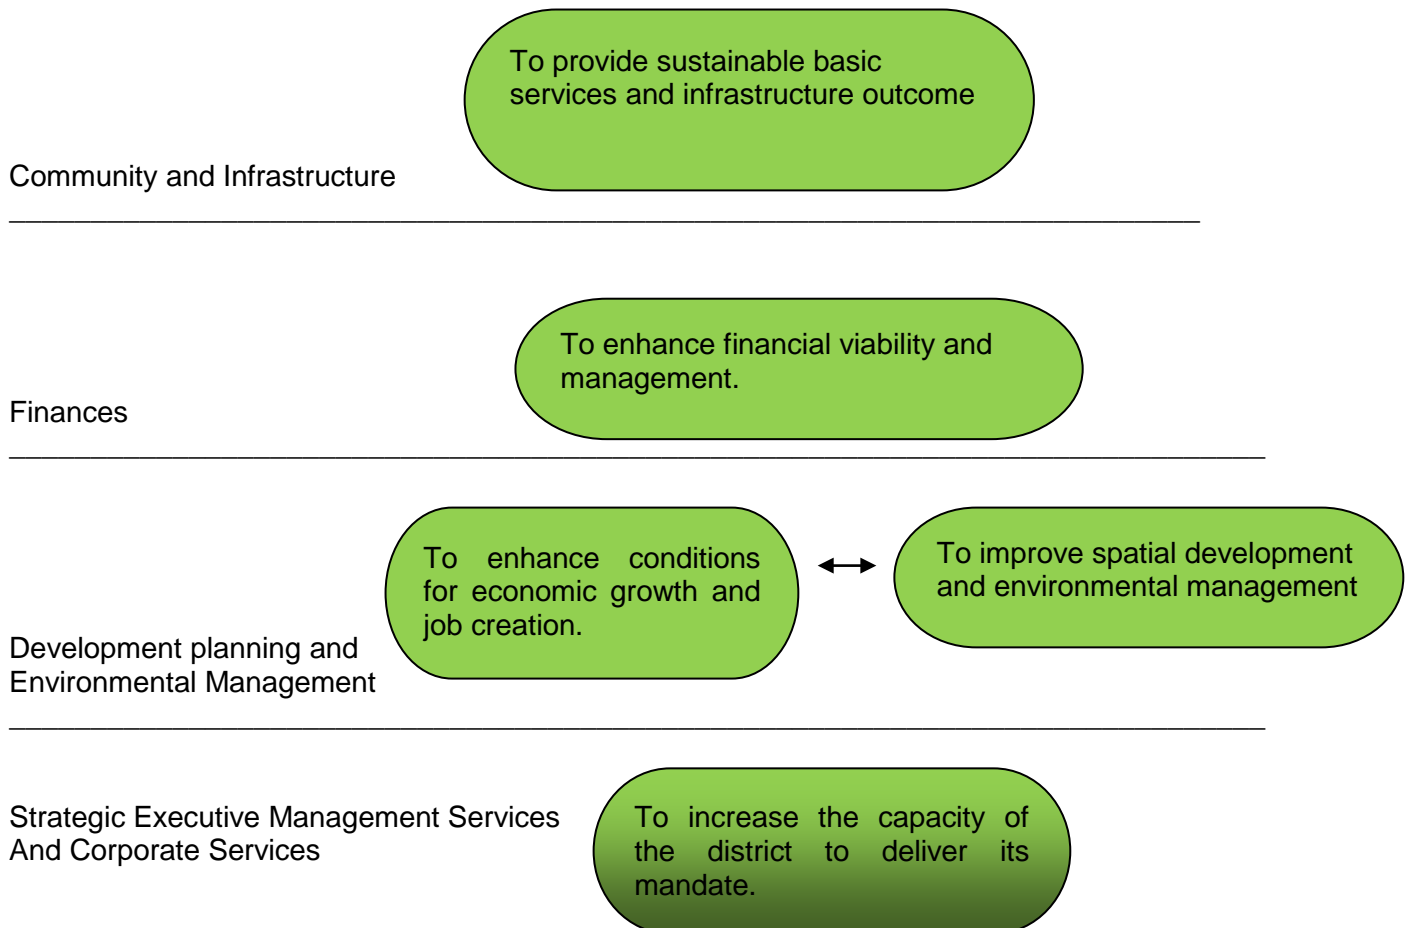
To provide sustainable basic services and infrastructure outcome

Community and Infrastructure

To enhance financial viability and management.

Finances

To enhance conditions for economic growth and job creation.

To improve spatial development and environmental management

Development planning and Environmental Management

Strategic Executive Management Services And Corporate Services

To increase the capacity of the district to deliver its mandate.